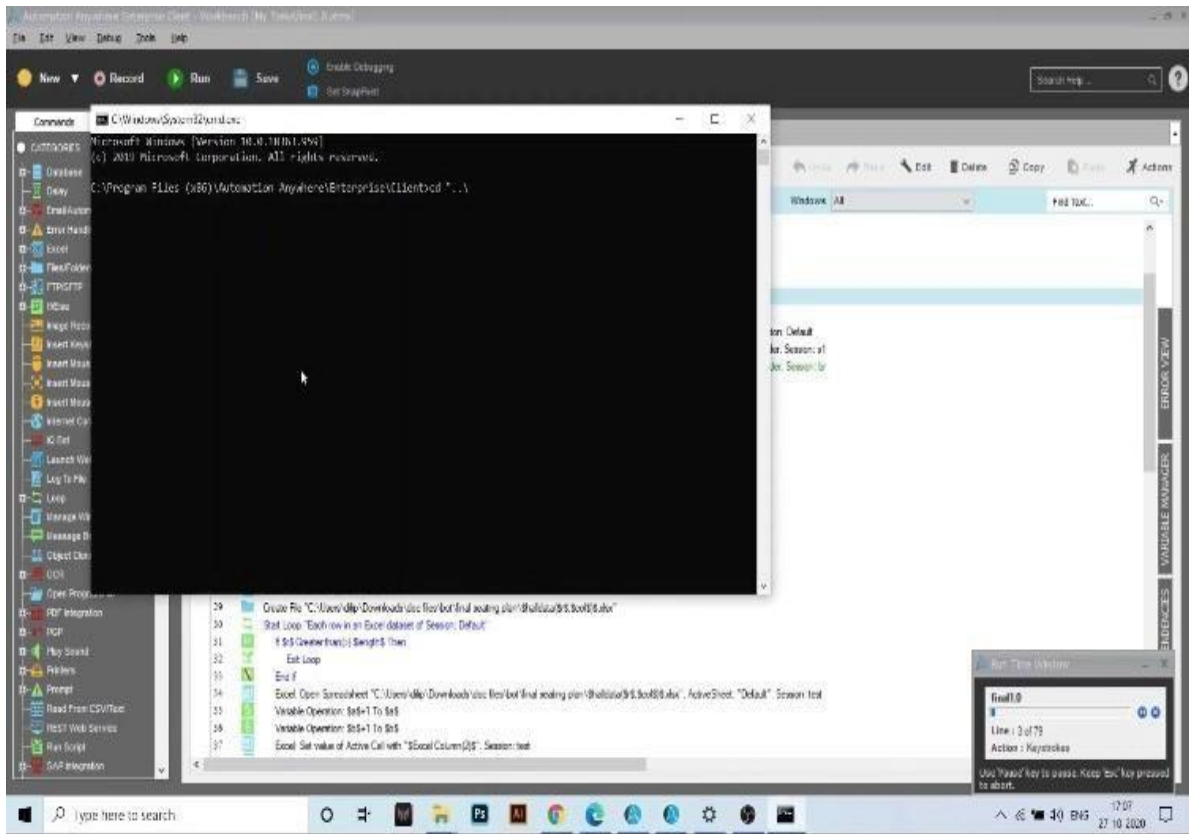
Automation Anywhere Enterprise Client - Workbench [My Tasks\final1.atmx]
File Edit View Debug Tools Help
New Record Run Save Enable Debugging Set Snapshot
Search Help...
Commands
C:\Windows\System32\cmd.exe
Microsoft Windows [Version 10.0.18363.959]
(c) 2019 Microsoft Corporation. All rights reserved.

C:\Program Files (x86)\Automation Anywhere\Enterprise\Client>cd "..\

CATEGORIES
Database
Delay
Email Automation
Error Handling
Excel
Files/Folders
FTP/SFTP
If/Else
Image Recognition
Insert Keystrokes
Insert Mouse
Insert Mouse
Insert Mouse
Internet Connection
IQ Bot
Launch Website
Log To File
Loop
Manage Windows
Message Box
Object Cloning
OCR
Open Program
PDF Integration
PGP
Play Sound
Printers
Prompt
Read From CSV/Text
REST Web Service
Run Script
SAP Integration

Undo Redo Edit Delete Copy Paste Actions
Windows All
Find text...
ion: Default
ler. Session: s1
ler. Session: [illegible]

29 Create File "C:\Users\dilip\Downloads\doc files\bot\final seating plan\$halldata$\$$.$col$$.xlsx"
30 Start Loop "Each row in an Excel dataset of Session: Default"
31 If $r$ Greater than(>) $length$ Then
32 Exit Loop
33 End If
34 Excel: Open Spreadsheet "C:\Users\dilip\Downloads\doc files\bot\final seating plan\$halldata$\$$.$col$$.xlsx". ActiveSheet. "Default". Session: test
35 Variable Operation: $s$+1 To $s$
36 Variable Operation: $s$+1 To $s$
37 Excel: Set value of Active Cell with "$Excel Column(2)$". Session: test

ERROR VIEW
VARIABLE MANAGER
DEPENDENCIES

Run Time Window
final1.0
Line : 3 of 79
Action : Keystrokes
Use 'Pause' key to pause. Keep 'Esc' key pressed to abort.

Type here to search
ENG 17:07 27-10-2020